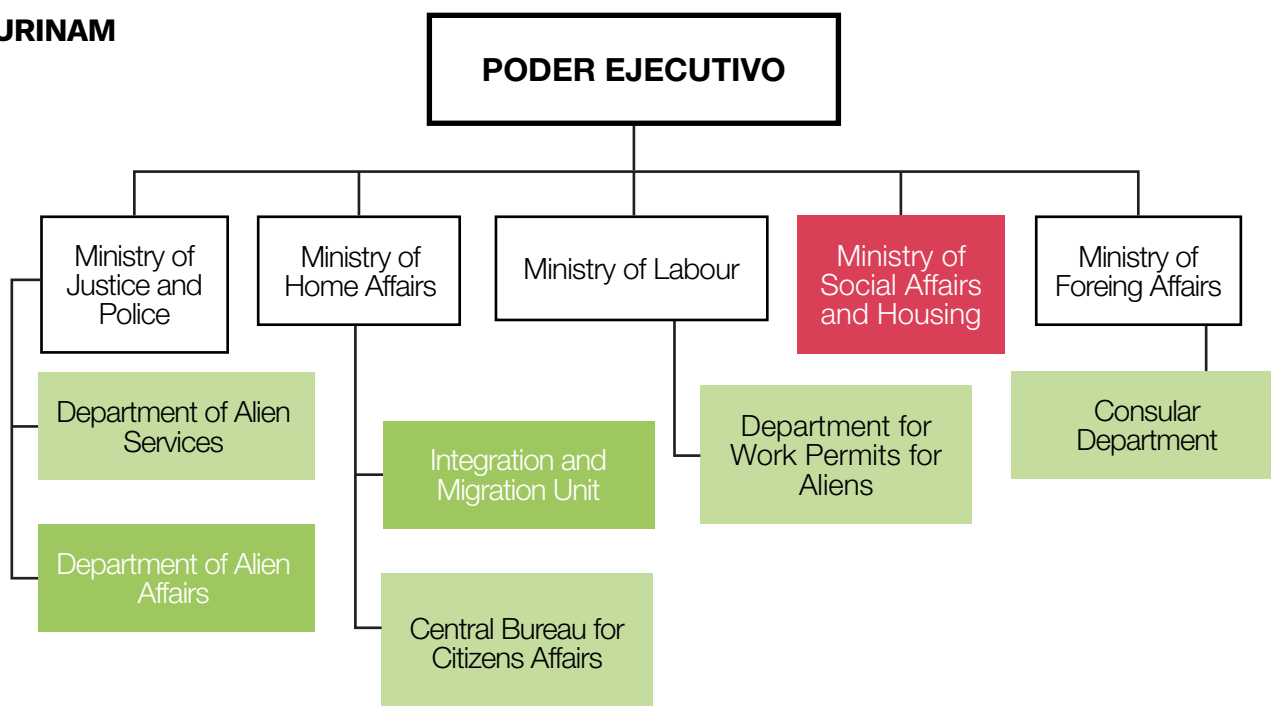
URINAM

PODER EJECUTIVO

Ministry of Justice and Police

Ministry of Home Affairs

Ministry of Labour

Ministry of Social Affairs and Housing

Ministry of Foreing Affairs

Department of Alien Services

Department of Alien Affairs

Integration and Migration Unit

Central Bureau for Citizens Affairs

Department for Work Permits for Aliens

Consular Department